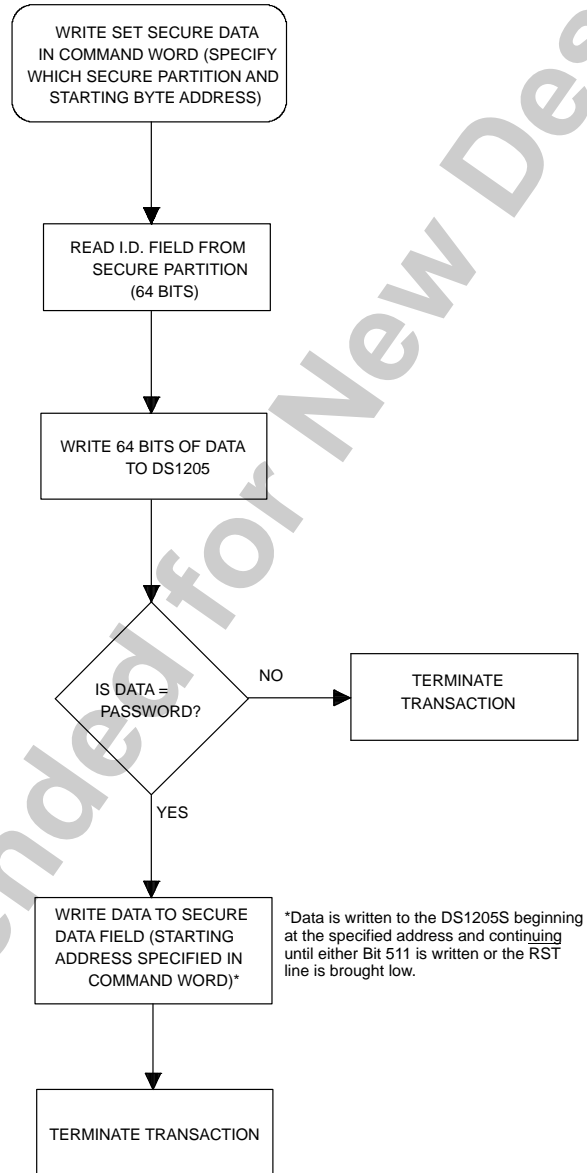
WRITE SET SECURE DATA IN COMMAND WORD (SPECIFY WHICH SECURE PARTITION AND STARTING BYTE ADDRESS)

READ I.D. FIELD FROM SECURE PARTITION (64 BITS)

WRITE 64 BITS OF DATA TO DS1205

IS DATA = PASSWORD?

NO

TERMINATE TRANSACTION

YES

WRITE DATA TO SECURE DATA FIELD (STARTING ADDRESS SPECIFIED IN COMMAND WORD)*

*Data is written to the DS1205S beginning at the specified address and continuing until either Bit 511 is written or the $\overline{RST}$ line is brought low.

TERMINATE TRANSACTION

Not Recommended for New Designs